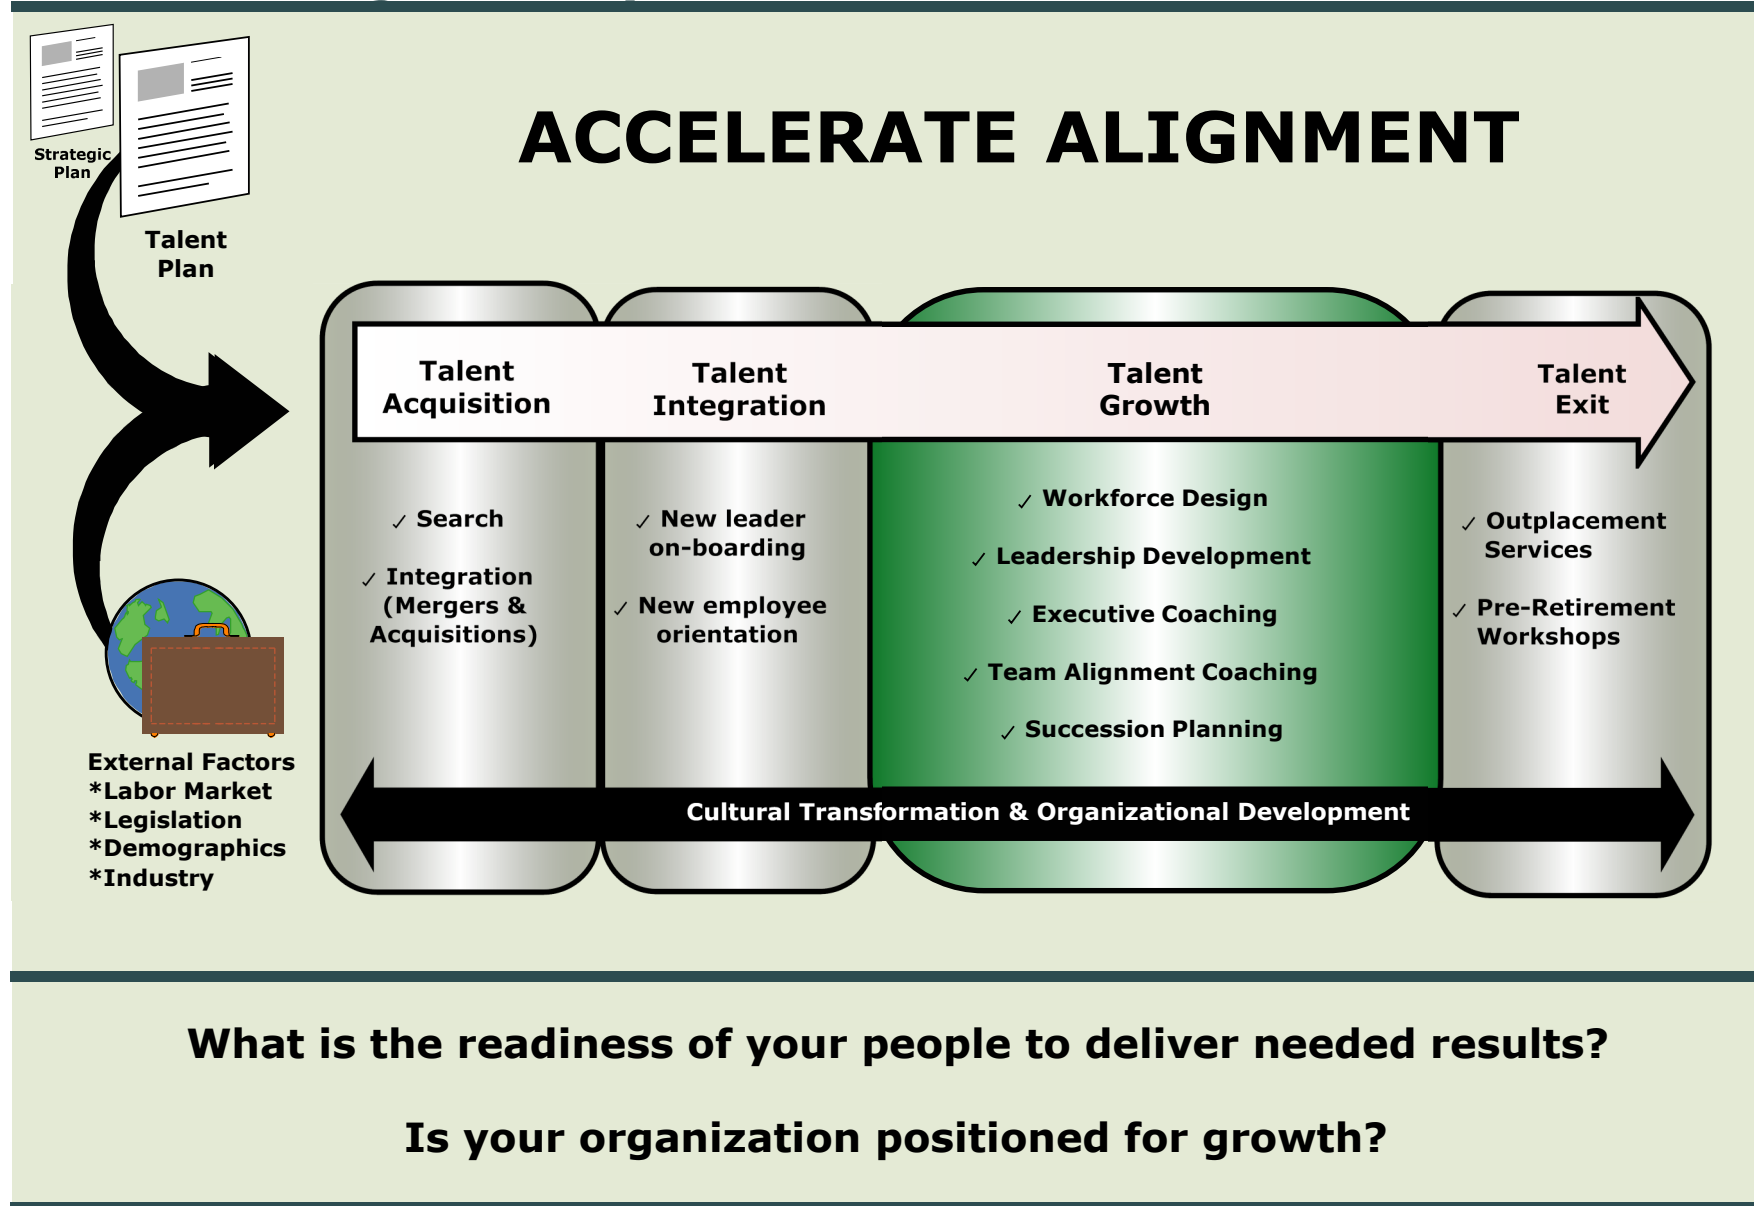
Strategic Plan

Talent Plan

ACCELERATE ALIGNMENT

Talent Acquisition

Talent Integration

Talent Growth

Talent Exit

✓ Search

✓ Integration (Mergers & Acquisitions)

✓ New leader on-boarding

✓ New employee orientation

✓ Workforce Design

✓ Leadership Development

✓ Executive Coaching

✓ Team Alignment Coaching

✓ Succession Planning

✓ Outplacement Services

✓ Pre-Retirement Workshops

External Factors
*Labor Market
*Legislation
*Demographics
*Industry

Cultural Transformation & Organizational Development

What is the readiness of your people to deliver needed results?

Is your organization positioned for growth?